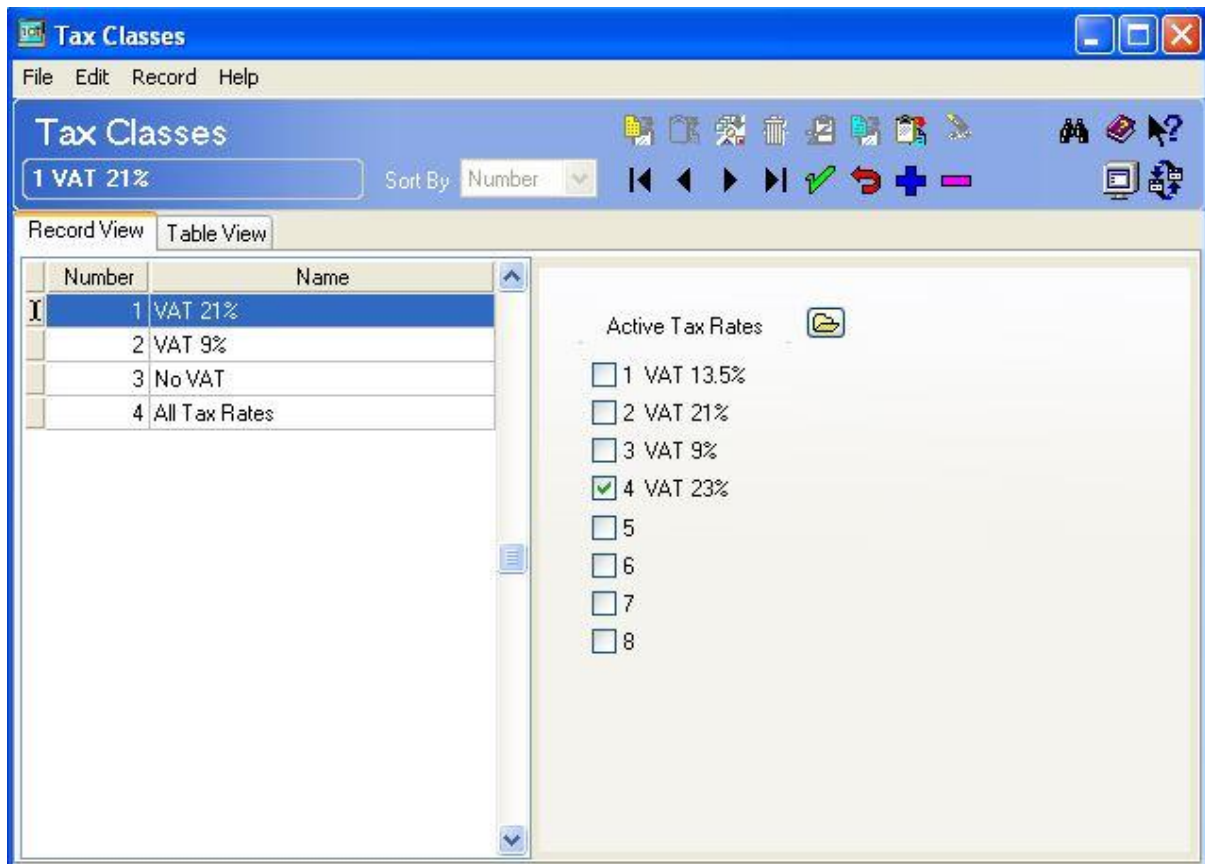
Tax Classes

File Edit Record Help

Tax Classes

1 VAT 21%

Sort By Number

Record View | Table View

| Number | Name |
|---|---|
| 1 | VAT 21% |
| 2 | VAT 9% |
| 3 | No VAT |
| 4 | All Tax Rates |

Active Tax Rates

1 VAT 13.5%
2 VAT 21%
3 VAT 9%
4 VAT 23%
5
6
7
8